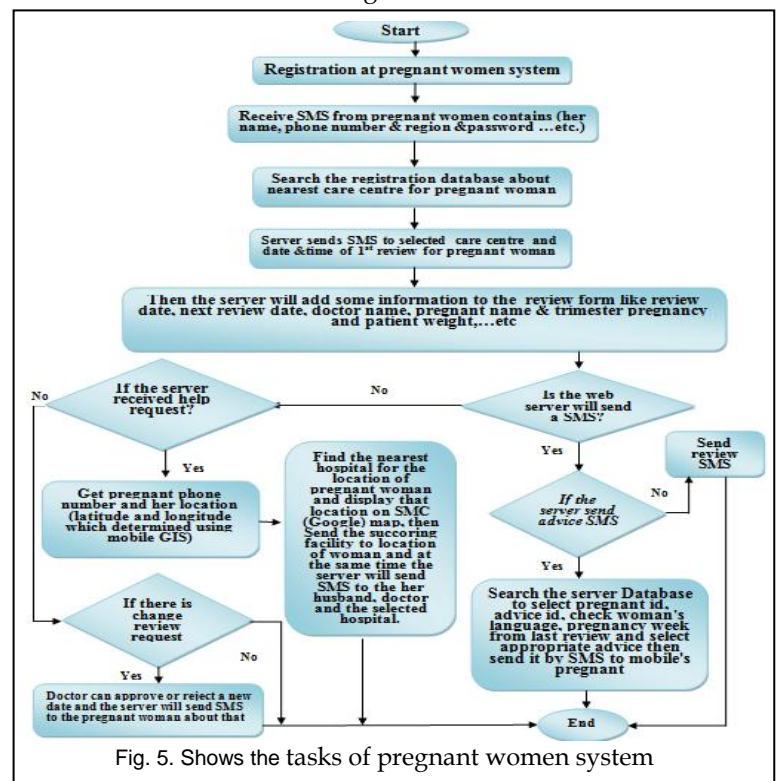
Start

Registration at pregnant women system

Receive SMS from pregnant women contains (her name, phone number & region &password ...etc.)

Search the registration database about nearest care centre for pregnant woman

Server sends SMS to selected care centre and date &time of 1$^{st}$ review for pregnant woman

Then the server will add some information to the review form like review date, next review date, doctor name, pregnant name & trimester pregnancy and patient weight,...etc

No

If the server received help request?

No

Is the web server will send a SMS?

Yes

Yes

Send review SMS

Get pregnant phone number and her location (latitude and longitude which determined using mobile GIS)

Find the nearest hospital for the location of pregnant woman and display that location on SMC (Google) map, then Send the succoring facility to location of woman and at the same time the server will send SMS to the her husband, doctor and the selected hospital.

No

If the server send advice SMS

Yes

If there is change review request

No

Search the server Database to select pregnant id, advice id, check woman's language, pregnancy week from last review and select appropriate advice then send it by SMS to mobile's pregnant

Yes

Doctor can approve or reject a new date and the server will send SMS to the pregnant woman about that

End

Fig. 5. Shows the tasks of pregnant women system